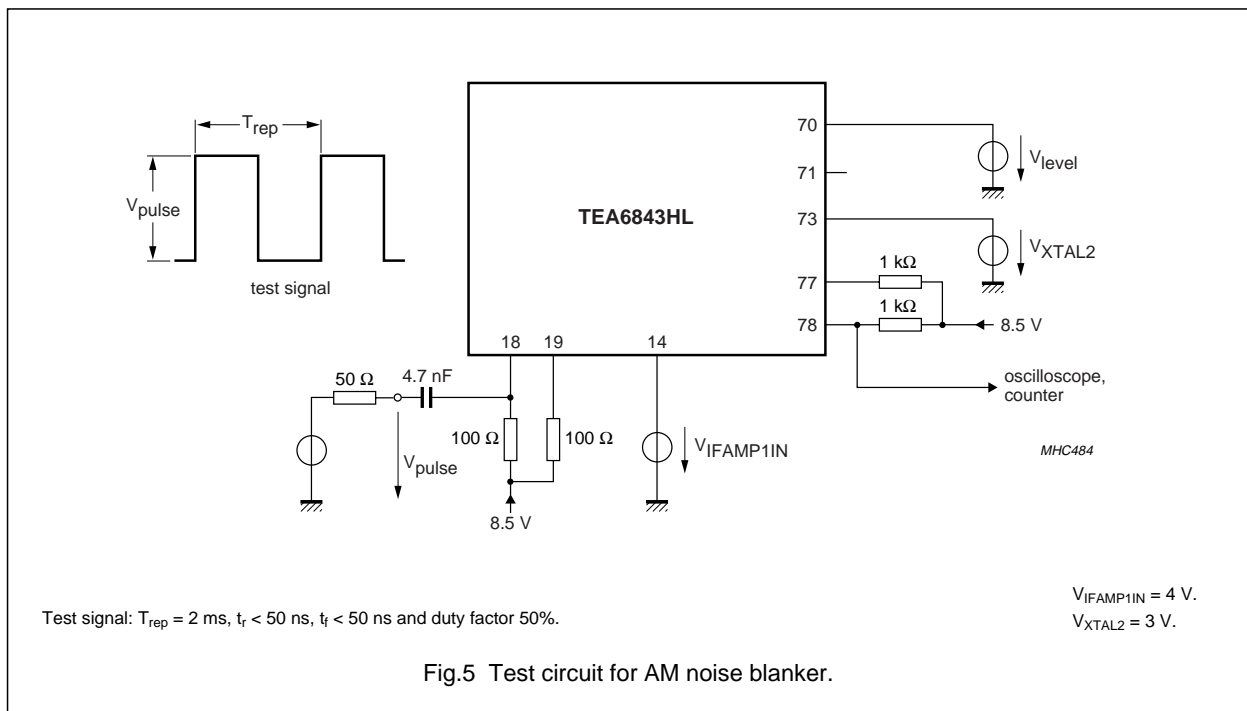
$T_{rep}$

$V_{pulse}$

test signal

TEA6843HL

70

71

73

77

78

18

19

14

$V_{level}$

$V_{XTAL2}$

1 kΩ

1 kΩ

8.5 V

oscilloscope, counter

50 Ω

4.7 nF

100 Ω

100 Ω

$V_{pulse}$

8.5 V

$V_{IFAMP1IN}$

MHC484

$V_{IFAMP1IN}$ = 4 V.

$V_{XTAL2}$ = 3 V.

Test signal: $T_{rep}$ = 2 ms, $t_r$ < 50 ns, $t_f$ < 50 ns and duty factor 50%.

Fig.5 Test circuit for AM noise blanker.